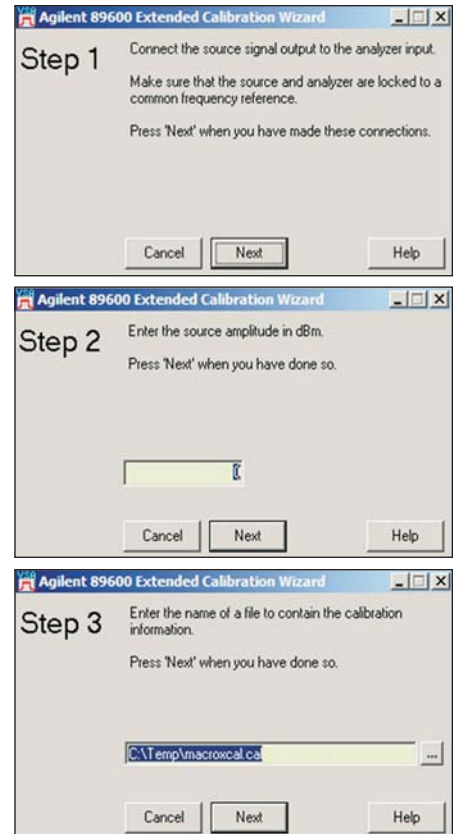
Agilent 89600 Extended Calibration Wizard

Step 1

Connect the source signal output to the analyzer input.

Make sure that the source and analyzer are locked to a common frequency reference.

Press 'Next' when you have made these connections.

Cancel Next Help

Agilent 89600 Extended Calibration Wizard

Step 2

Enter the source amplitude in dBm.

Press 'Next' when you have done so.

0

Cancel Next Help

Agilent 89600 Extended Calibration Wizard

Step 3

Enter the name of a file to contain the calibration information.

Press 'Next' when you have done so.

C:\Temp\macroxcal.cal

...

Cancel Next Help